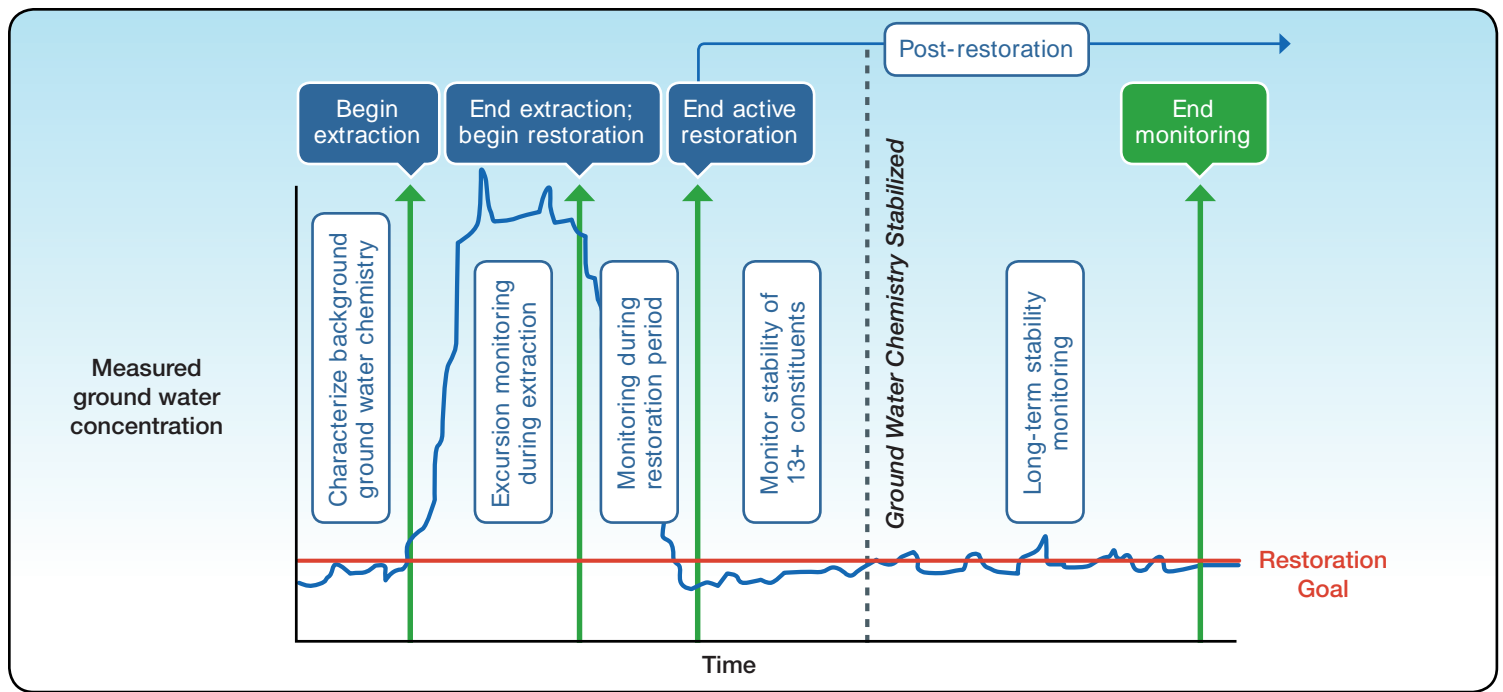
Post-restoration

Begin extraction

End extraction; begin restoration

End active restoration

End monitoring

Measured ground water concentration

Characterize background ground water chemistry

Excursion monitoring during extraction

Monitoring during restoration period

Monitor stability of 13+ constituents

Ground Water Chemistry Stabilized

Long-term stability monitoring

Restoration Goal

Time